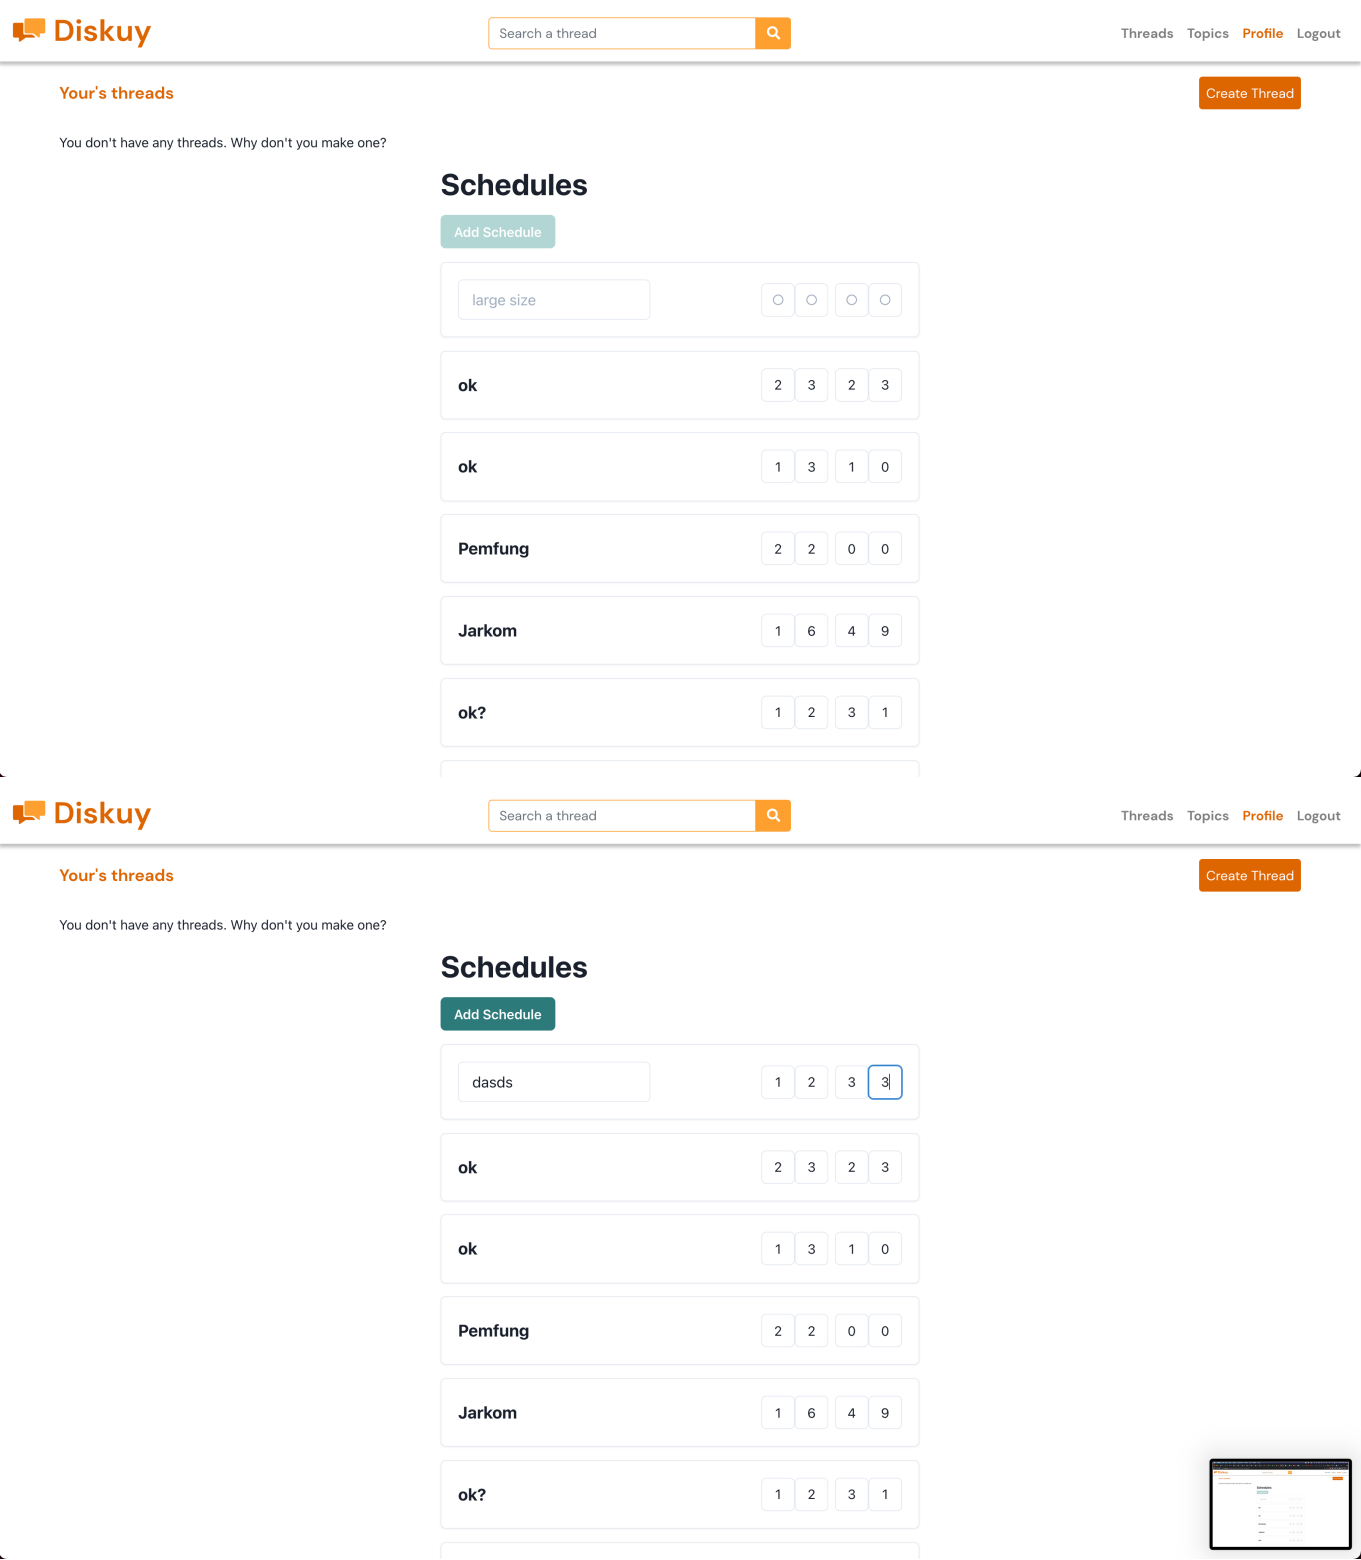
Diskuy

Search a thread

Threads Topics Profile Logout

Your's threads

Create Thread

You don't have any threads. Why don't you make one?

Schedules

Add Schedule

large size 0 0 0 0

ok 2 3 2 3

ok 1 3 1 0

Pemfung 2 2 0 0

Jarkom 1 6 4 9

ok? 1 2 3 1

Diskuy

Search a thread

Threads Topics Profile Logout

Your's threads

Create Thread

You don't have any threads. Why don't you make one?

Schedules

Add Schedule

dasds 1 2 3 3

ok 2 3 2 3

ok 1 3 1 0

Pemfung 2 2 0 0

Jarkom 1 6 4 9

ok? 1 2 3 1